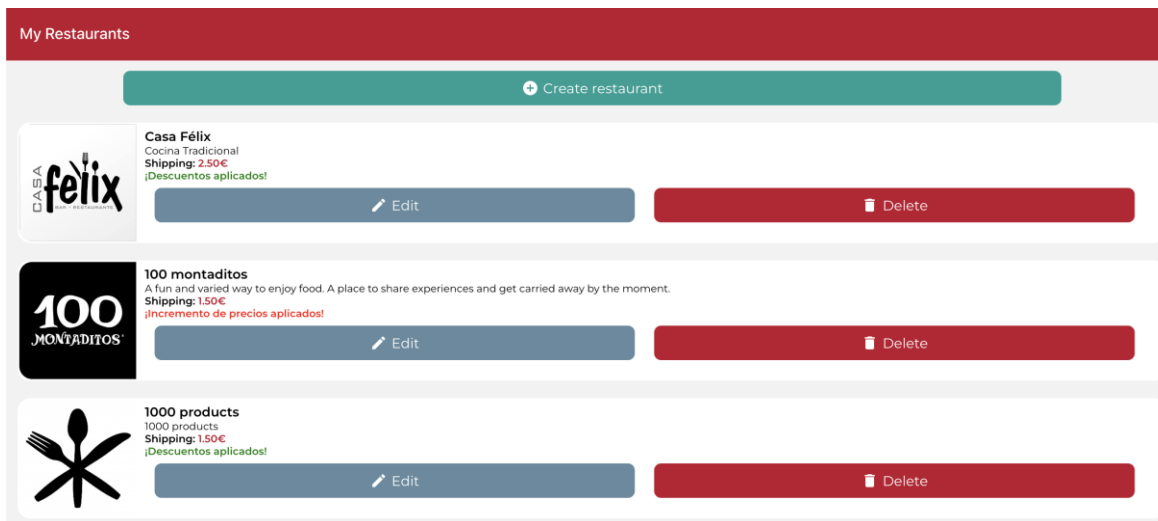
My Restaurants

Create restaurant

CASA félix
BAR - RESTAURANTE

Casa Félix
Cocina Tradicional
Shipping: 2.50€
¡Descuentos aplicados!

Edit

Delete

100 MONTADITOS

100 montaditos
A fun and varied way to enjoy food. A place to share experiences and get carried away by the moment.
Shipping: 1.50€
¡Incremento de precios aplicados!

Edit

Delete

1000 products
1000 products
Shipping: 1.50€
¡Descuentos aplicados!

Edit

Delete